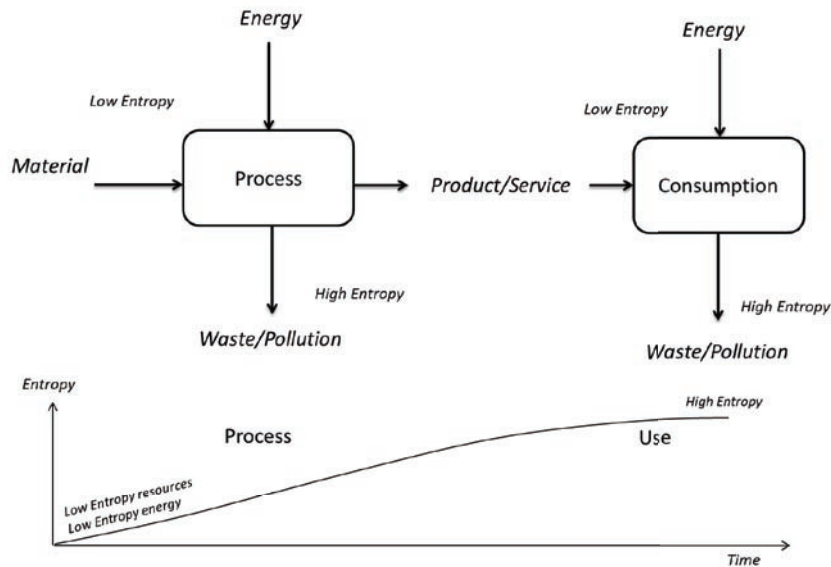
Energy

Low Entropy

Material

Process

High Entropy

Waste/Pollution

Product/Service

Energy

Low Entropy

Consumption

High Entropy

Waste/Pollution

Entropy

High Entropy

Process

Use

Low Entropy resources
Low Entropy energy

Time